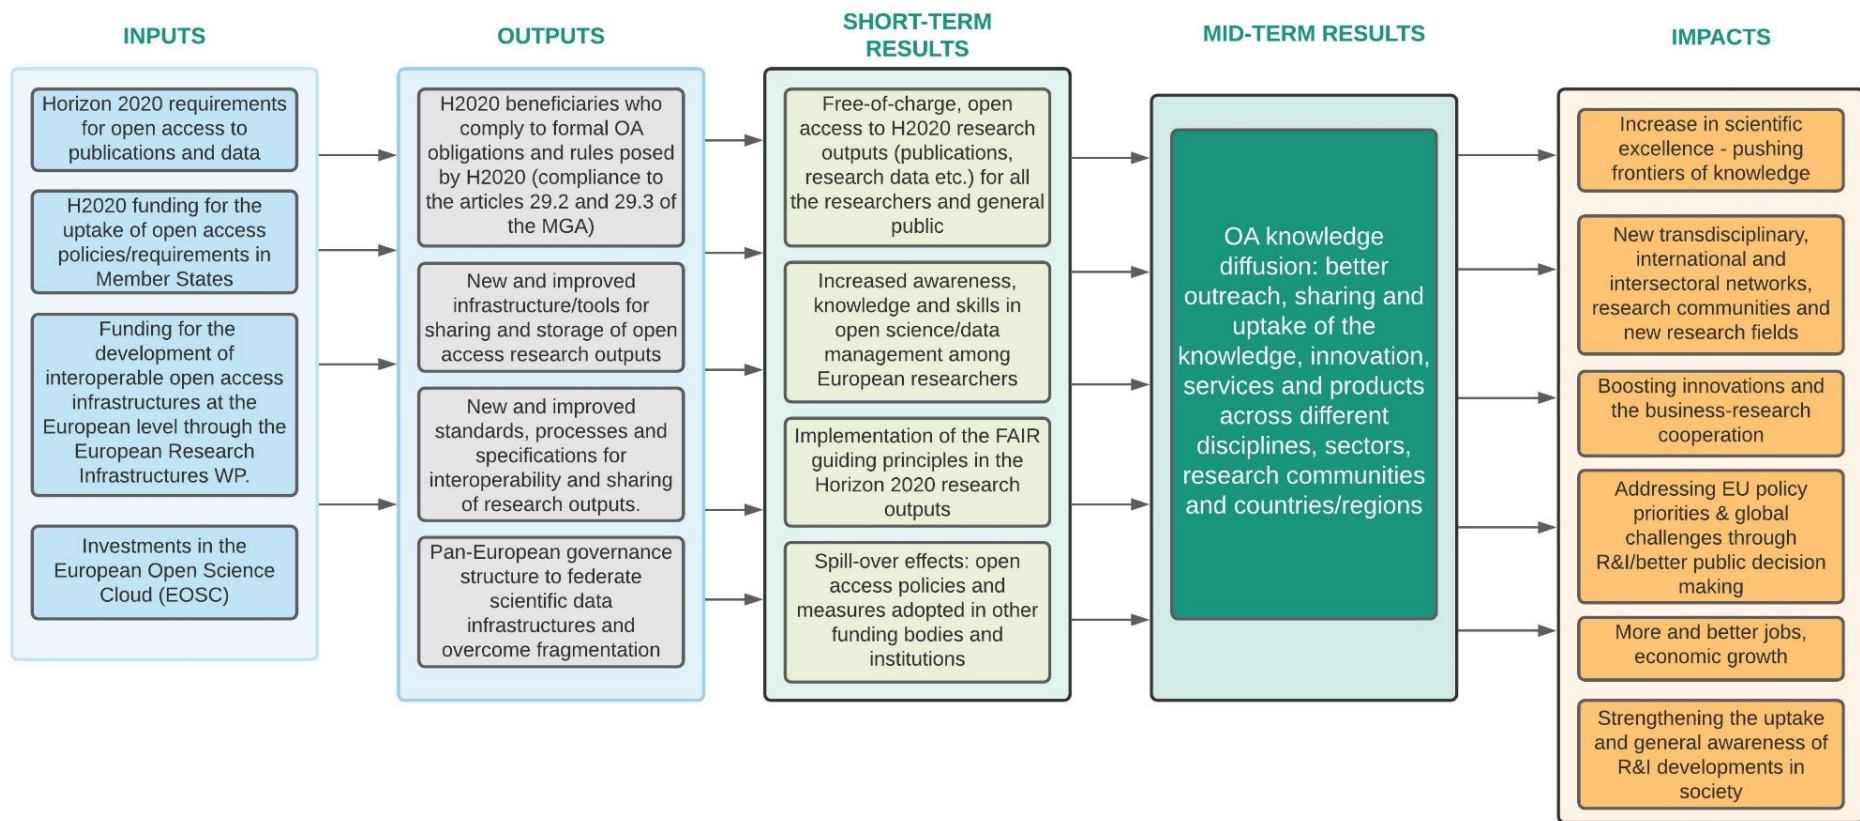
INPUTS

Horizon 2020 requirements for open access to publications and data

H2020 funding for the uptake of open access policies/requirements in Member States

Funding for the development of interoperable open access infrastructures at the European level through the European Research Infrastructures WP.

Investments in the European Open Science Cloud (EOSC)

OUTPUTS

H2020 beneficiaries who comply to formal OA obligations and rules posed by H2020 (compliance to the articles 29.2 and 29.3 of the MGA)

New and improved infrastructure/tools for sharing and storage of open access research outputs

New and improved standards, processes and specifications for interoperability and sharing of research outputs.

Pan-European governance structure to federate scientific data infrastructures and overcome fragmentation

SHORT-TERM RESULTS

Free-of-charge, open access to H2020 research outputs (publications, research data etc.) for all the researchers and general public

Increased awareness, knowledge and skills in open science/data management among European researchers

Implementation of the FAIR guiding principles in the Horizon 2020 research outputs

Spill-over effects: open access policies and measures adopted in other funding bodies and institutions

MID-TERM RESULTS

OA knowledge diffusion: better outreach, sharing and uptake of the knowledge, innovation, services and products across different disciplines, sectors, research communities and countries/regions

IMPACTS

Increase in scientific excellence - pushing frontiers of knowledge

New transdisciplinary, international and intersectoral networks, research communities and new research fields

Boosting innovations and the business-research cooperation

Addressing EU policy priorities & global challenges through R&I/better public decision making

More and better jobs, economic growth

Strengthening the uptake and general awareness of R&I developments in society